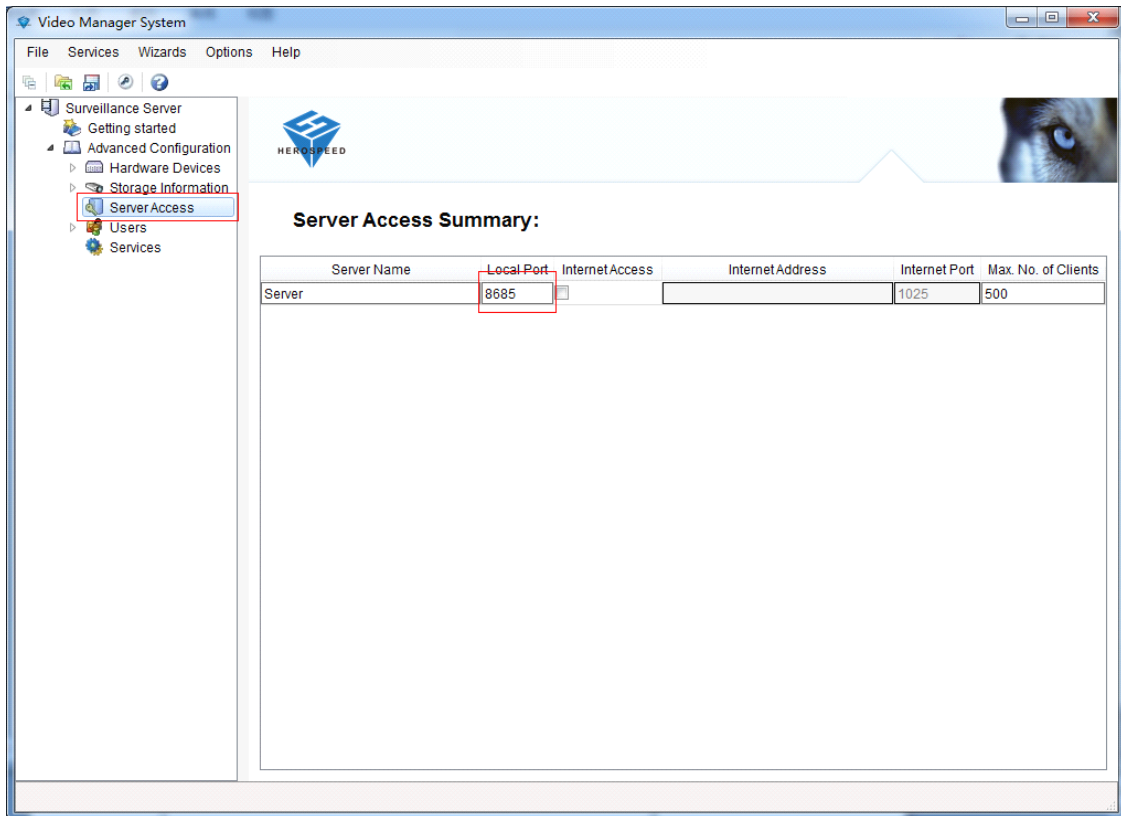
Video Manager System

File Services Wizards Options Help

Surveillance Server
Getting started
Advanced Configuration
Hardware Devices
Storage Information
Server Access
Users
Services

HEROSPEED

Server Access Summary:

| Server Name | Local Port | Internet Access | Internet Address | Internet Port | Max. No. of Clients |
|---|---|---|---|---|---|
| Server | 8685 | | | 1025 | 500 |